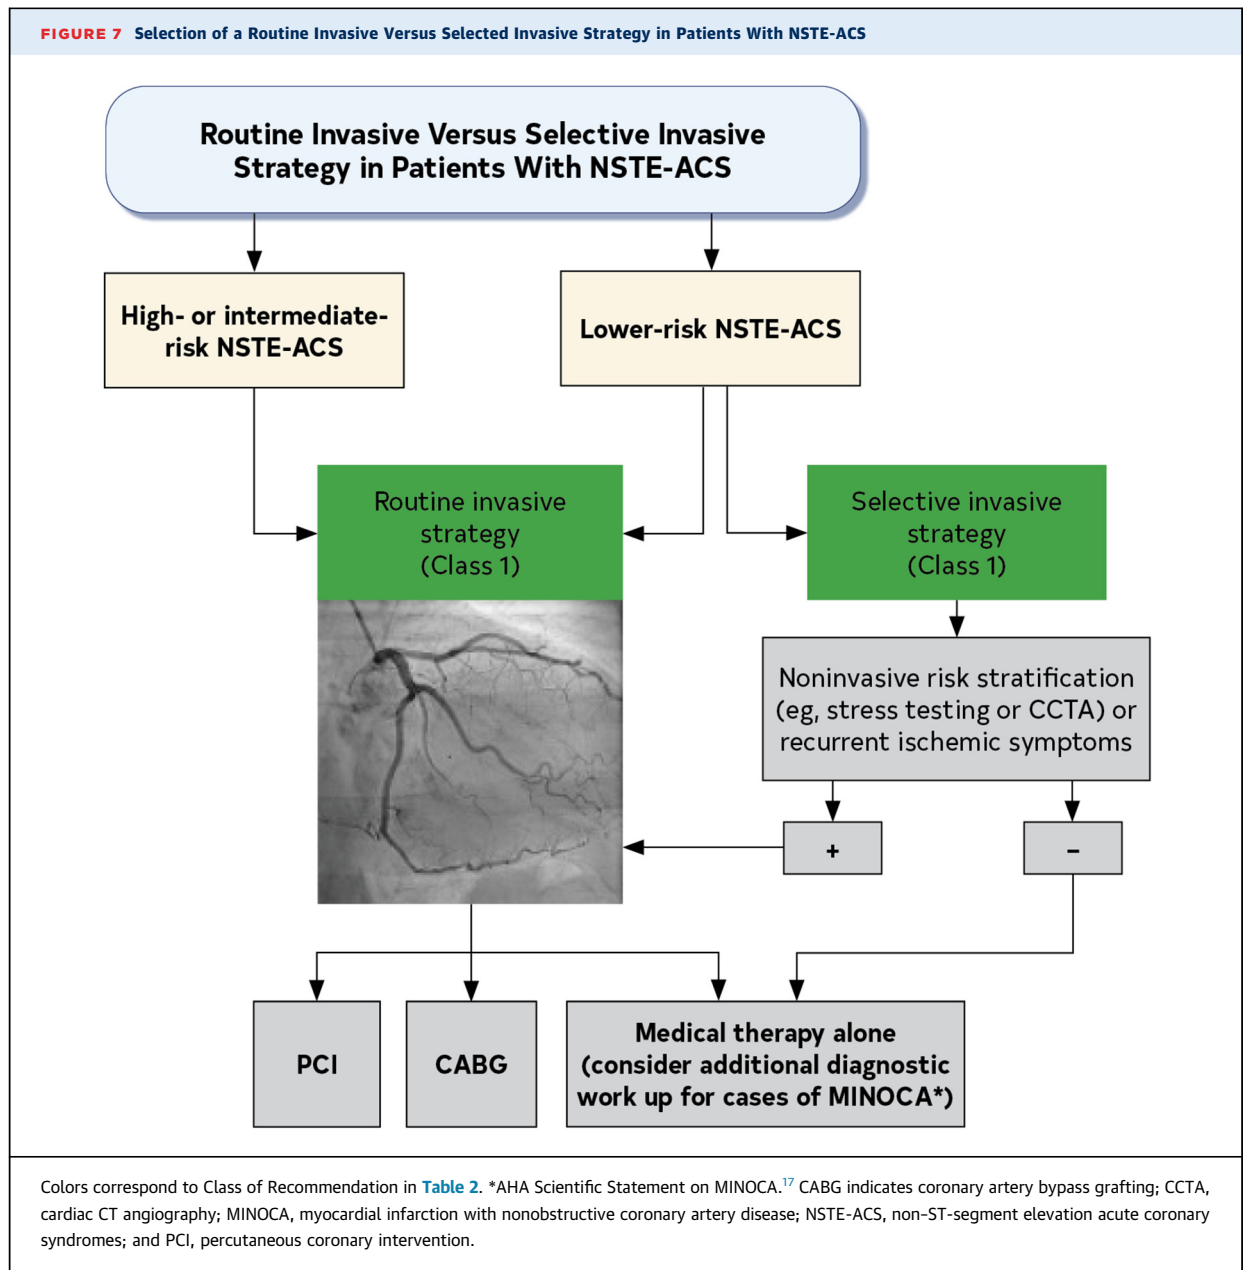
FIGURE 7 Selection of a Routine Invasive Versus Selected Invasive Strategy in Patients With NSTE-ACS

Routine Invasive Versus Selective Invasive Strategy in Patients With NSTE-ACS

High- or intermediate-risk NSTE-ACS

Lower-risk NSTE-ACS

Routine invasive strategy (Class 1)

Selective invasive strategy (Class 1)

Noninvasive risk stratification (eg, stress testing or CCTA) or recurrent ischemic symptoms

+

–

PCI

CABG

Medical therapy alone (consider additional diagnostic work up for cases of MINOCA*)

Colors correspond to Class of Recommendation in Table 2. *AHA Scientific Statement on MINOCA.$^{17}$ CABG indicates coronary artery bypass grafting; CCTA, cardiac CT angiography; MINOCA, myocardial infarction with nonobstructive coronary artery disease; NSTE-ACS, non-ST-segment elevation acute coronary syndromes; and PCI, percutaneous coronary intervention.